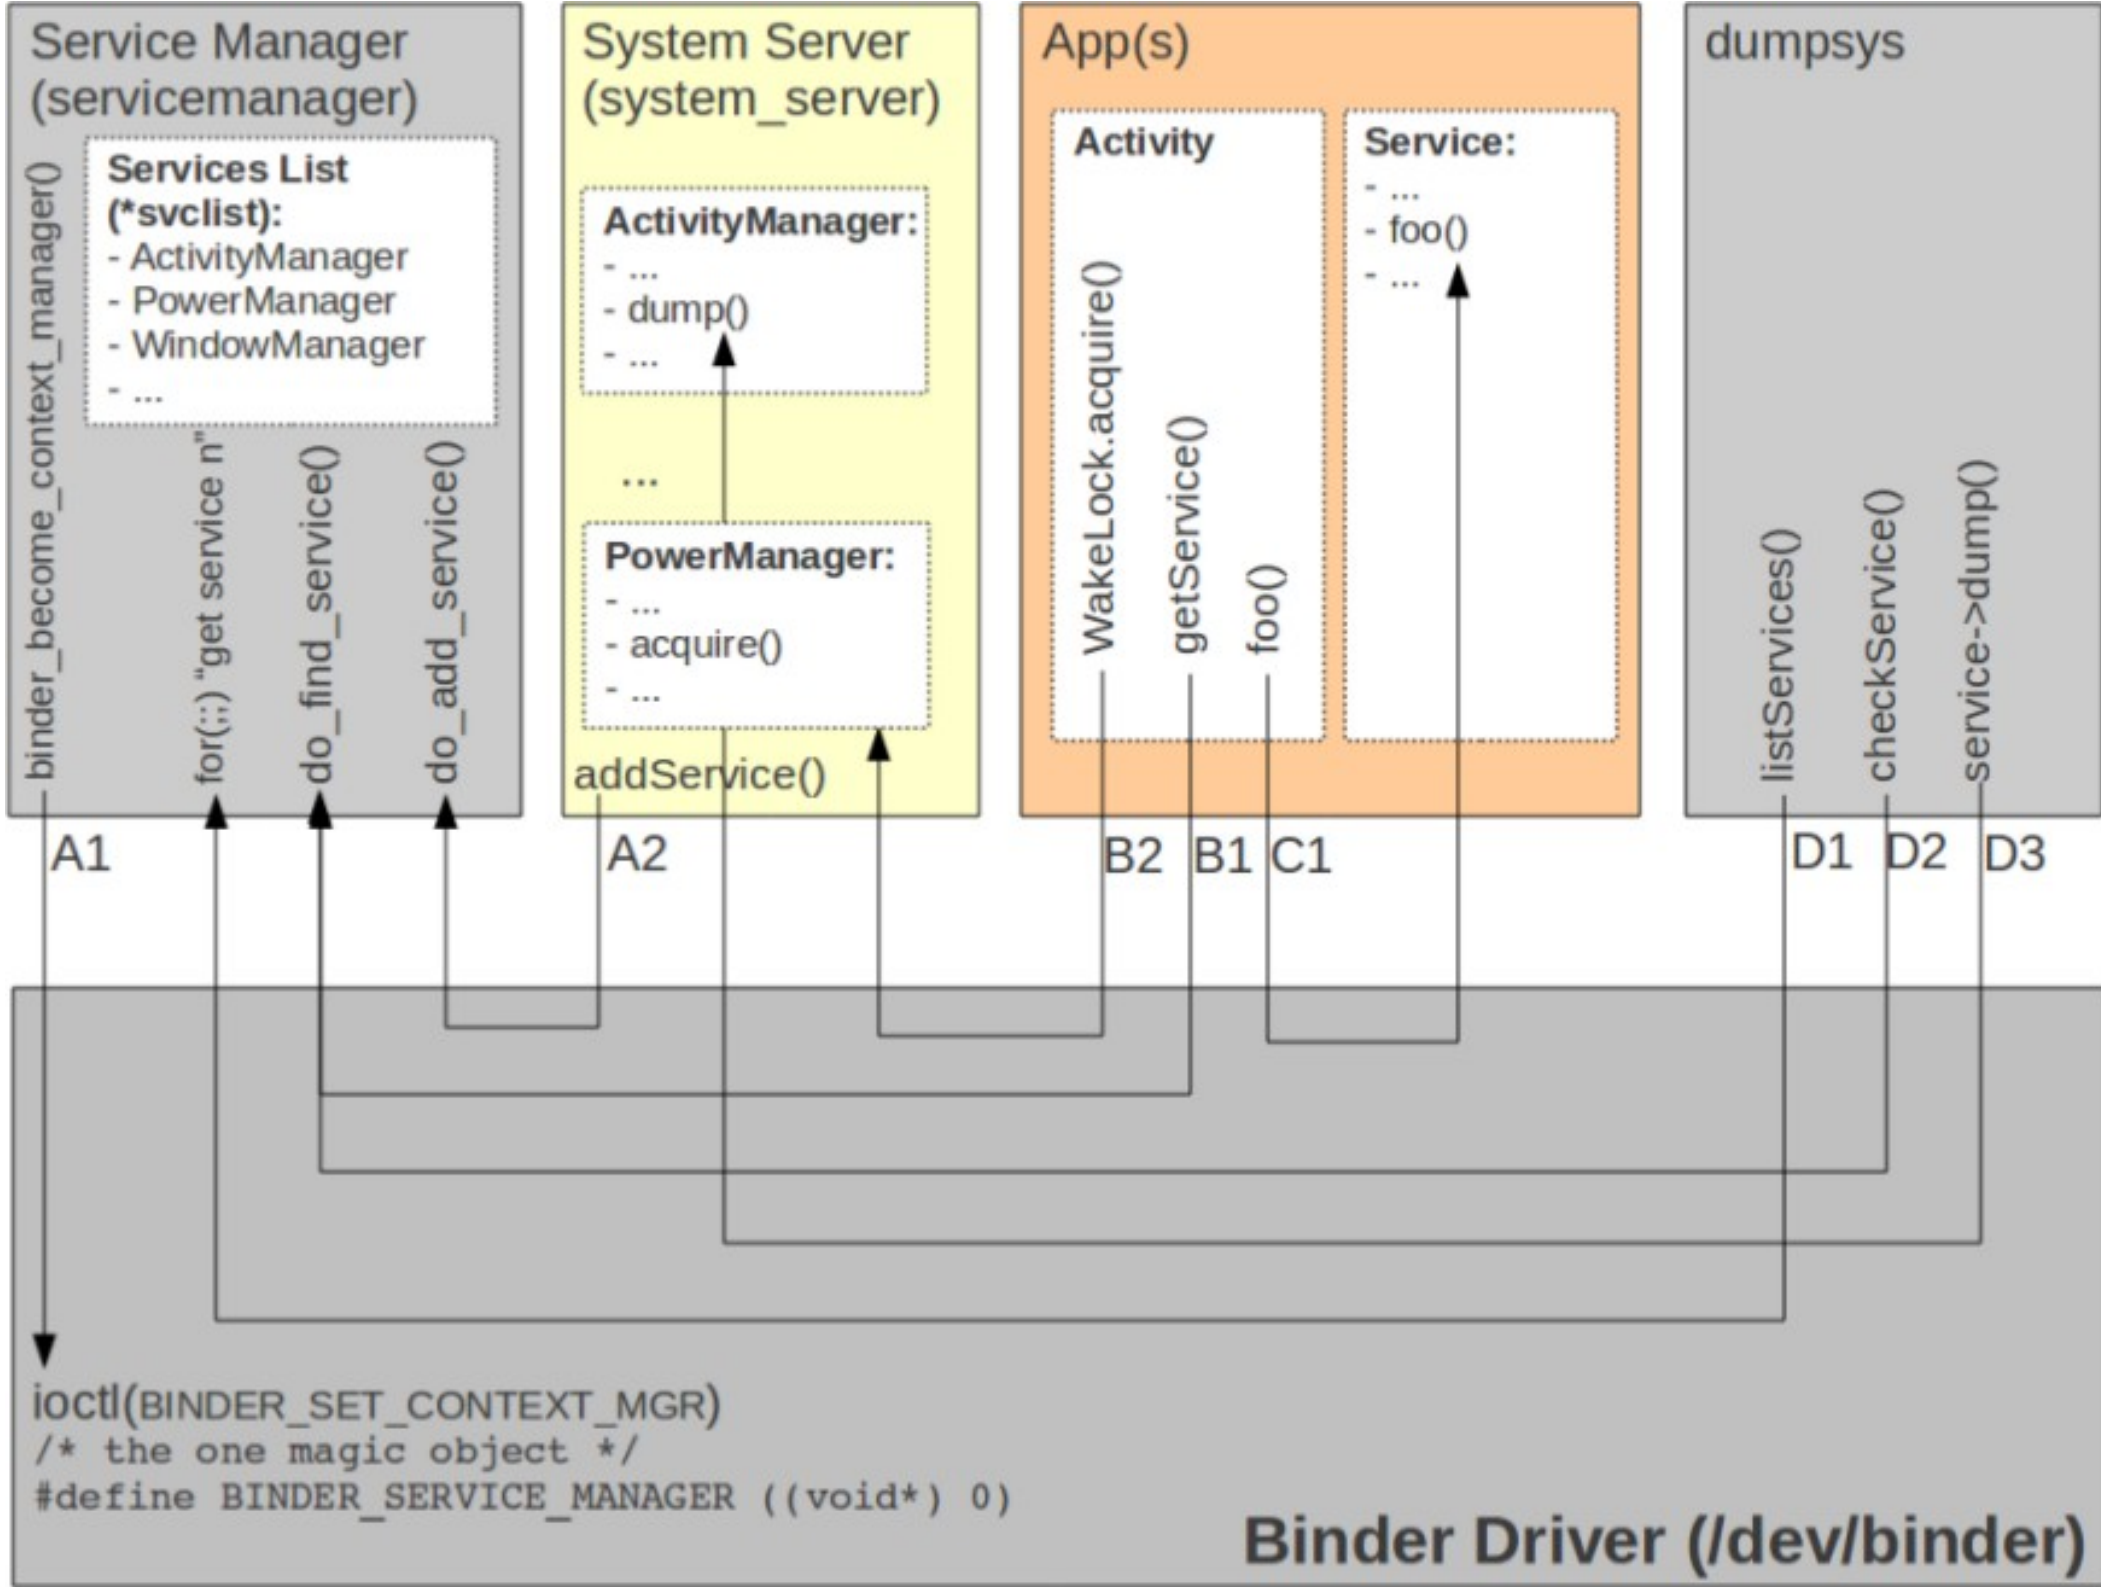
Service Manager (servicemanager)

Services List (*svclist):
- ActivityManager
- PowerManager
- WindowManager
- ...

binder_become_context_manager()
for(;;) "get service n"
do_find_service()
do_add_service()

System Server (system_server)

ActivityManager:
- ...
- dump()
- ...

...

PowerManager:
- ...
- acquire()
- ...

addService()

App(s)

Activity

WakeLock.acquire()
getService()
foo()

Service:
- ...
- foo()
- ...

dumpsys

listServices()
checkService()
service->dump()

A1 A2 B2 B1 C1 D1 D2 D3

ioctl(BINDER_SET_CONTEXT_MGR)
/* the one magic object */
#define BINDER_SERVICE_MANAGER ((void*) 0)

Binder Driver (/dev/binder)